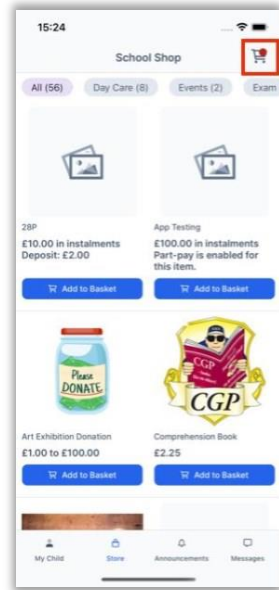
15:24

School Shop

All (56) Day Care (8) Events (2) Exam

28P
£10.00 in instalments
Deposit: £2.00
Add to Basket

App Testing
£100.00 in instalments
Part-pay is enabled for this item.
Add to Basket

Please DONATE

CGP

Art Exhibition Donation
£1.00 to £100.00
Add to Basket

Comprehension Book
£2.25
Add to Basket

My Child Store Announcements Messages